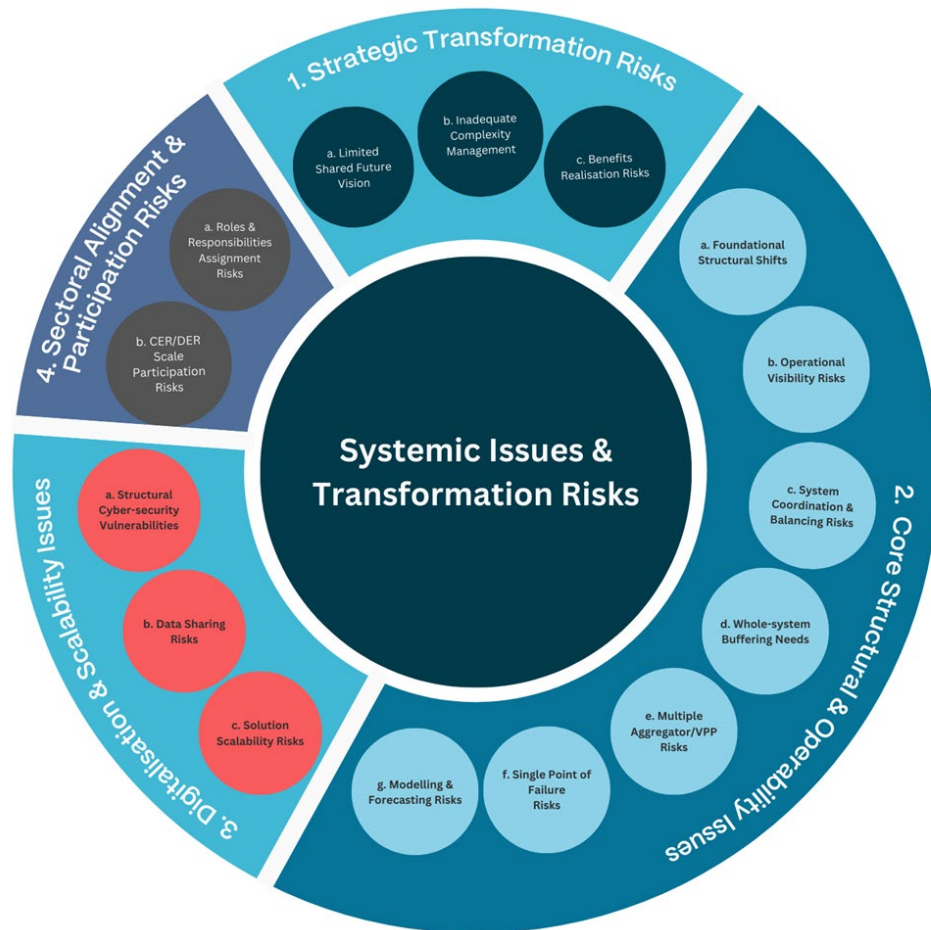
Systemic Issues & Transformation Risks

1. Strategic Transformation Risks

a. Limited Shared Future Vision

b. Inadequate Complexity Management

c. Benefits Realisation Risks

2. Core Structural & Operability Issues

a. Foundational Structural Shifts

b. Operational Visibility Risks

c. System Coordination & Balancing Risks

d. Whole-system Buffering Needs

e. Multiple Aggregator/VPP Risks

f. Single Point of Failure Risks

g. Modelling & Forecasting Risks

3. Digitalisation & Scalability Issues

a. Structural Cyber-security Vulnerabilities

b. Data Sharing Risks

c. Solution Scalability Risks

4. Sectoral Alignment & Participation Risks

a. Roles & Responsibilities Assignment Risks

b. CER/DER Scale Participation Risks